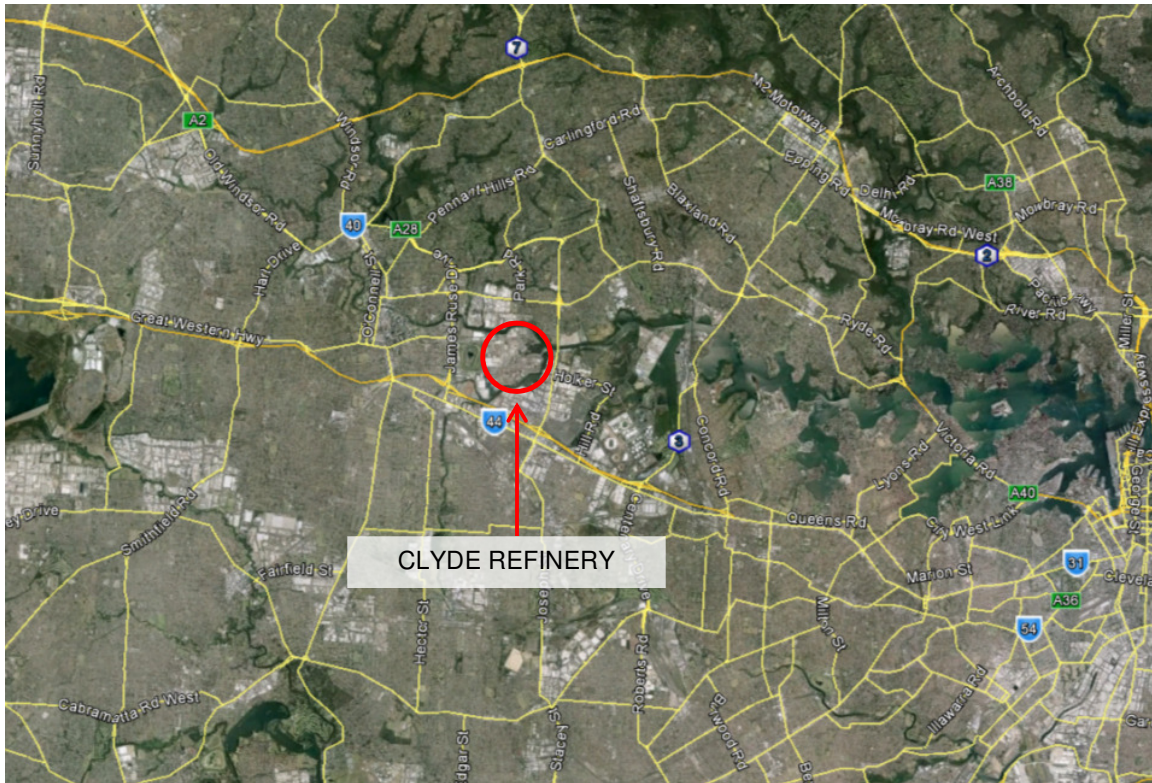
7
Sunnyholt Rd
A2
Old Windsor Rd
Windsor Rd
Carlingford Rd
M2 Motorway
Archbold Rd
Pennant Hills Rd
Epping Rd
Delhi Rd
A38
Mowbray Rd
40
A28
Hart Drive
James Ruse Dr
Park
Shaftsbury Rd
Blaxland Rd
Mowbray Rd West
2
Pacific Hwy
River Rd
Miller St
Great Western Hwy
O'Connell St
Ryde Rd
Hobker St
44
Hill Rd
3
Concord Rd
Lyons Rd
Victoria Rd
Expressway
A40
George St
Smithfield Rd
ey Drive
Queens Rd
City West Link
CLYDE REFINERY
Centenary Dr
Fairfield St
Marion St
31
Clevela
A36
Joseph St
Hector St
Roberts Rd
Milton St
54
Cabramatta Rd West
Burwood Rd
Illawarra Rd
Stacey St
Hd
Rd St
Be
Gar